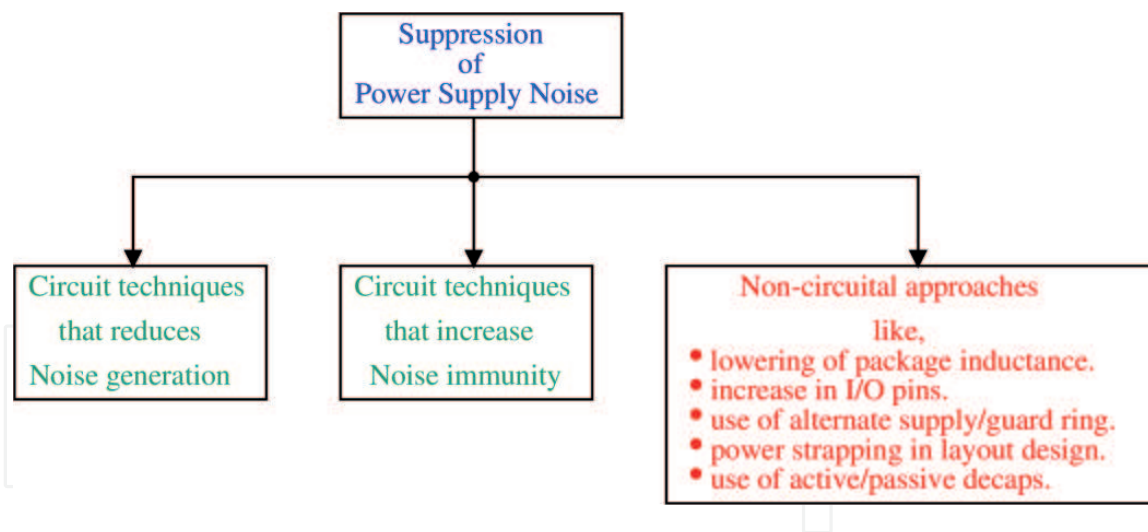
Suppression of Power Supply Noise

Circuit techniques that reduces Noise generation

Circuit techniques that increase Noise immunity

Non-circuital approaches like,
- lowering of package inductance.
- increase in I/O pins.
- use of alternate supply/guard ring.
- power strapping in layout design.
- use of active/passive decaps.